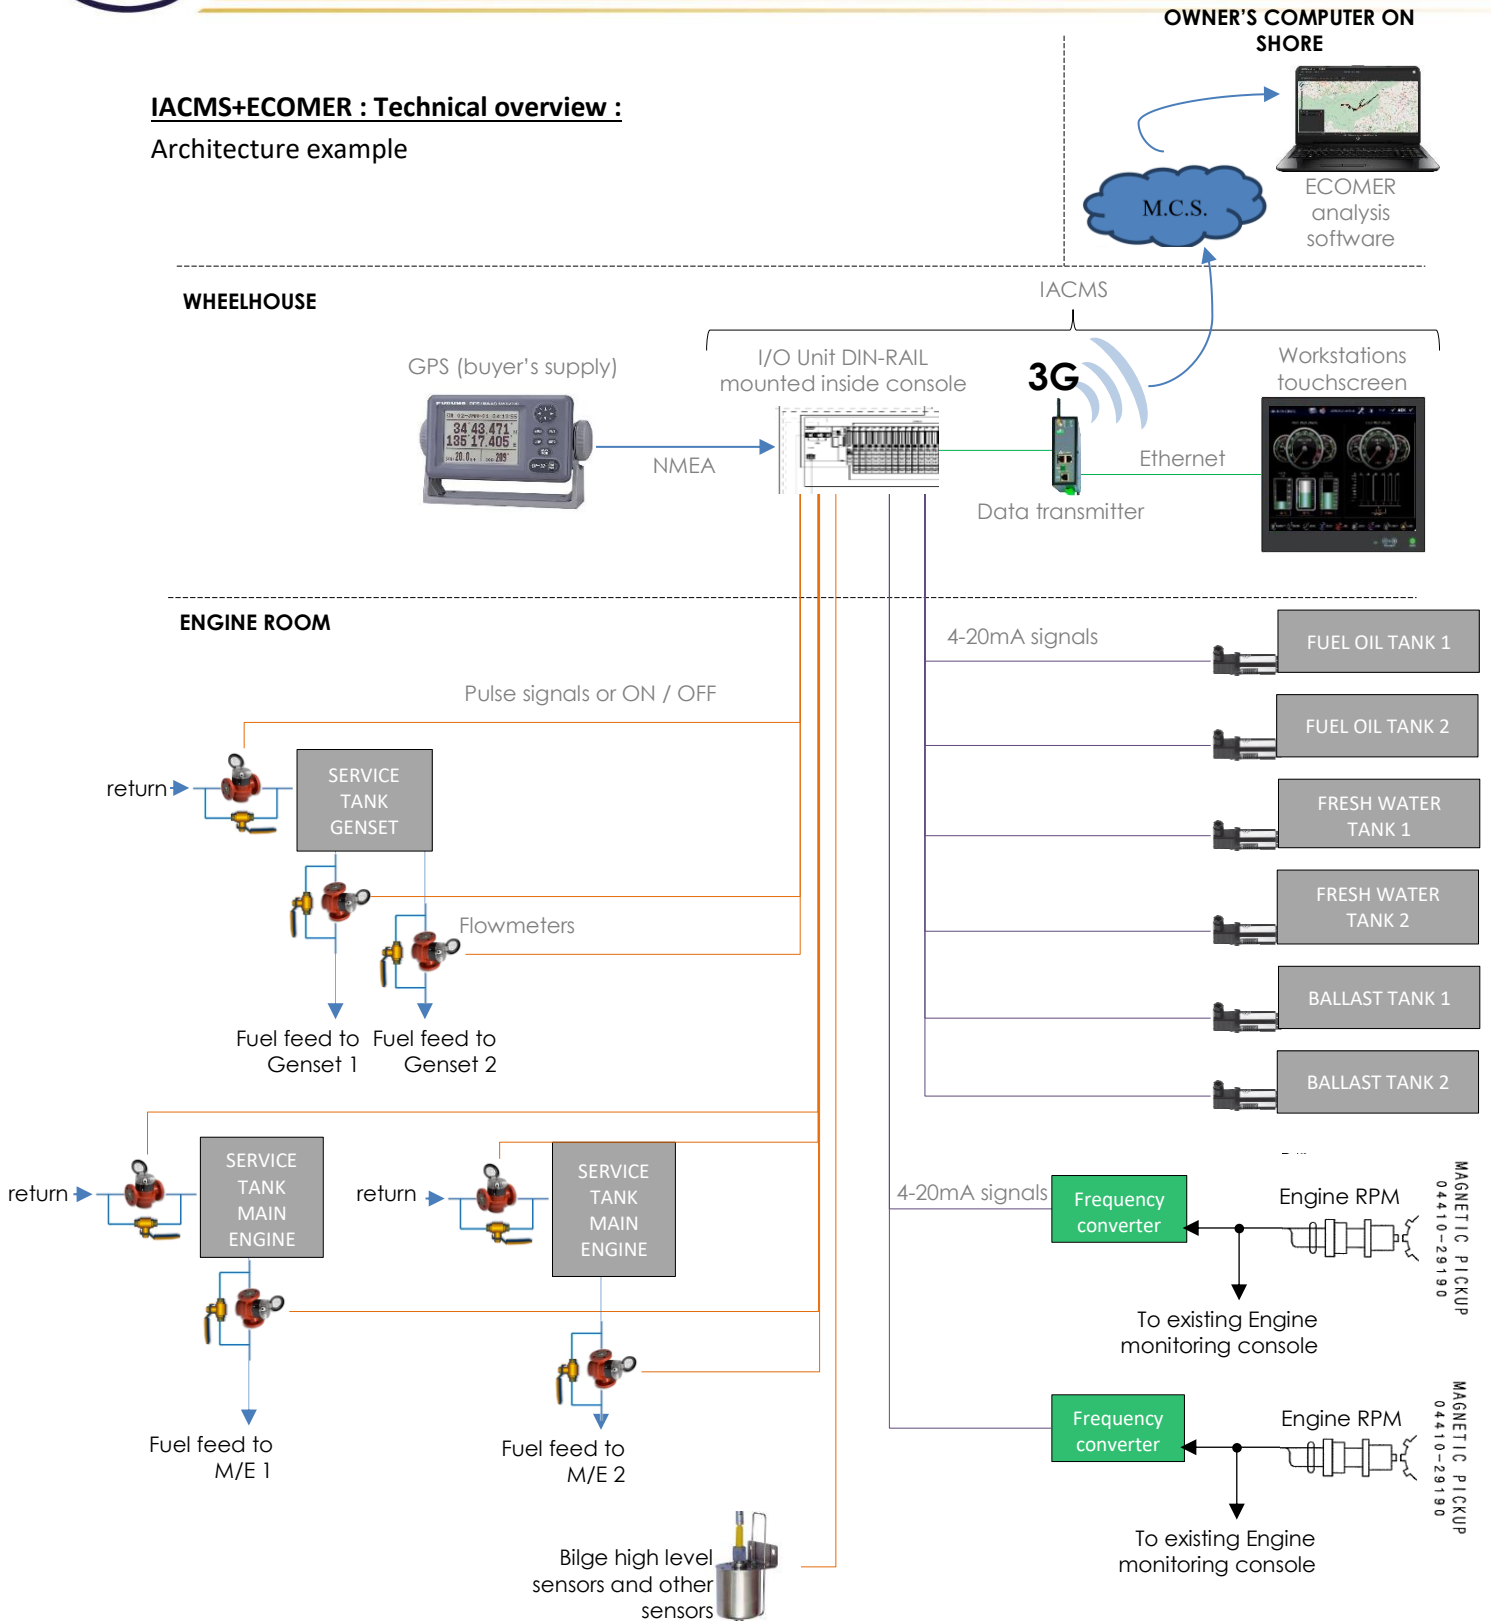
OWNER'S COMPUTER ON SHORE

IACMS+ECOMER : Technical overview :

Architecture example

M.C.S.

ECOMER analysis software

WHEELHOUSE

IACMS

GPS (buyer's supply)

I/O Unit DIN-RAIL mounted inside console

3G

Workstations touchscreen

NMEA

Ethernet

Data transmitter

ENGINE ROOM

4-20mA signals

FUEL OIL TANK 1

Pulse signals or ON / OFF

FUEL OIL TANK 2

return

SERVICE TANK GENSET

FRESH WATER TANK 1

FRESH WATER TANK 2

Flowmeters

BALLAST TANK 1

Fuel feed to Genset 1

Fuel feed to Genset 2

BALLAST TANK 2

return

SERVICE TANK MAIN ENGINE

return

SERVICE TANK MAIN ENGINE

4-20mA signals

Frequency converter

Engine RPM

MAGNETIC PICKUP 04410-29190

To existing Engine monitoring console

Fuel feed to M/E 1

Fuel feed to M/E 2

Frequency converter

Engine RPM

MAGNETIC PICKUP 04410-29190

To existing Engine monitoring console

Bilge high level sensors and other sensors